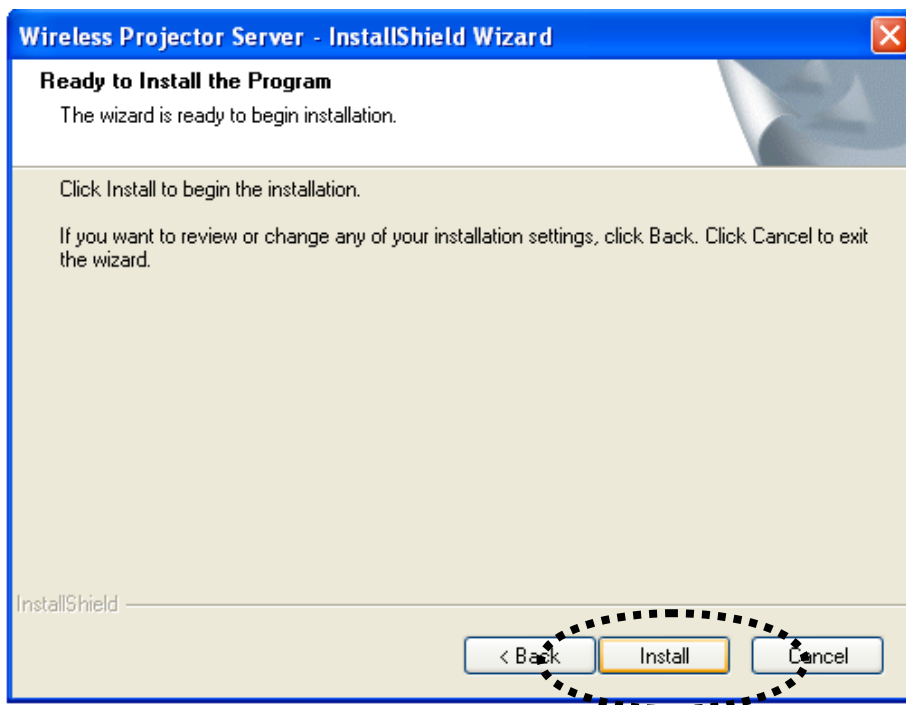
Wireless Projector Server - InstallShield Wizard

Ready to Install the Program

The wizard is ready to begin installation.

Click Install to begin the installation.

If you want to review or change any of your installation settings, click Back. Click Cancel to exit the wizard.

InstallShield

< Back

Install

Cancel